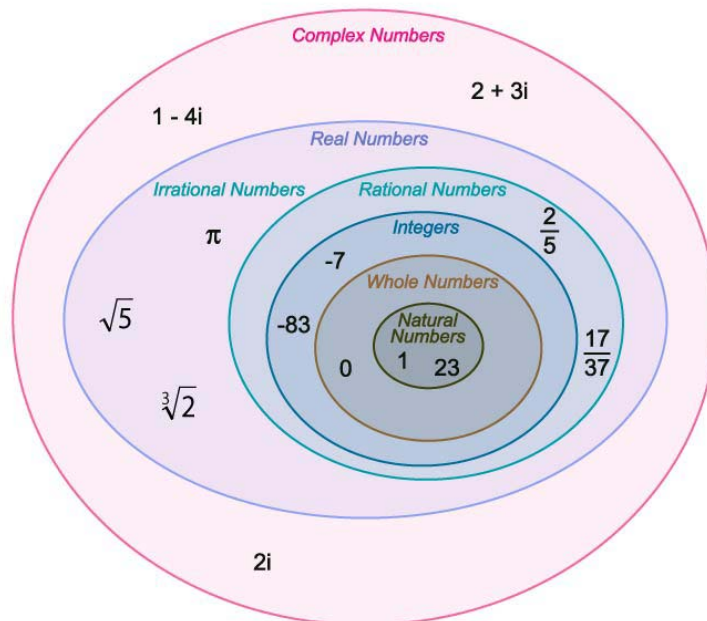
Complex Numbers

1 - 4i

2 + 3i

Real Numbers

Irrational Numbers

Rational Numbers

$\pi$

Integers

$\frac{2}{5}$

-7

Whole Numbers

$\sqrt{5}$

-83

Natural Numbers

$\frac{17}{37}$

0

1

23

$\sqrt[3]{2}$

2i